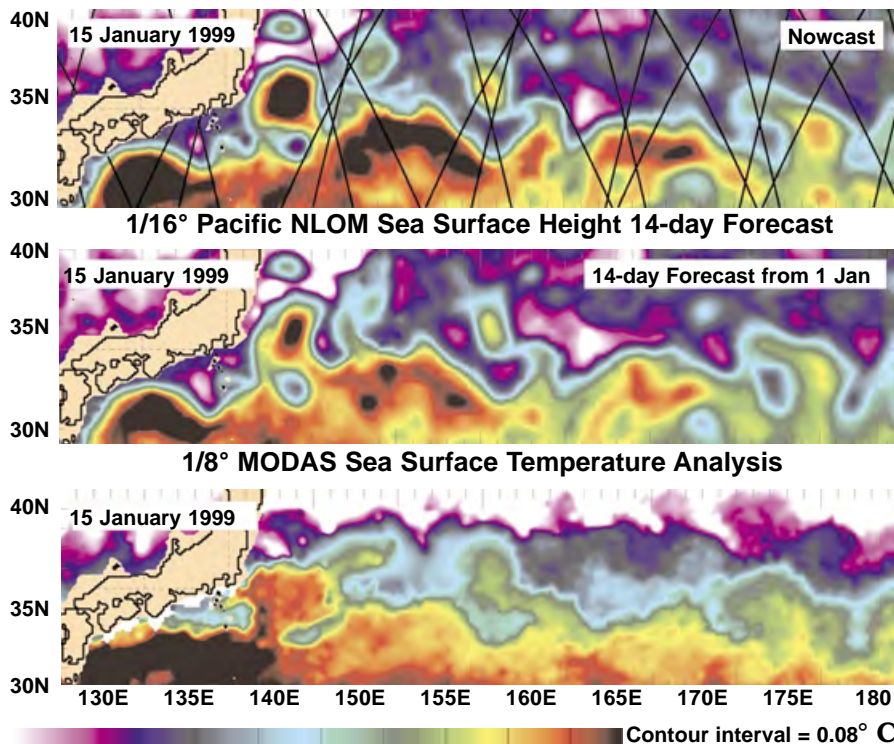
40N
15 January 1999
Nowcast
35N
30N

1/16° Pacific NLOM Sea Surface Height 14-day Forecast

40N
15 January 1999
14-day Forecast from 1 Jan
35N
30N

1/8° MODAS Sea Surface Temperature Analysis

40N
15 January 1999
35N
30N
130E 135E 140E 150E 155E 160E 165E 170E 175E 180

Contour interval = 0.08° C